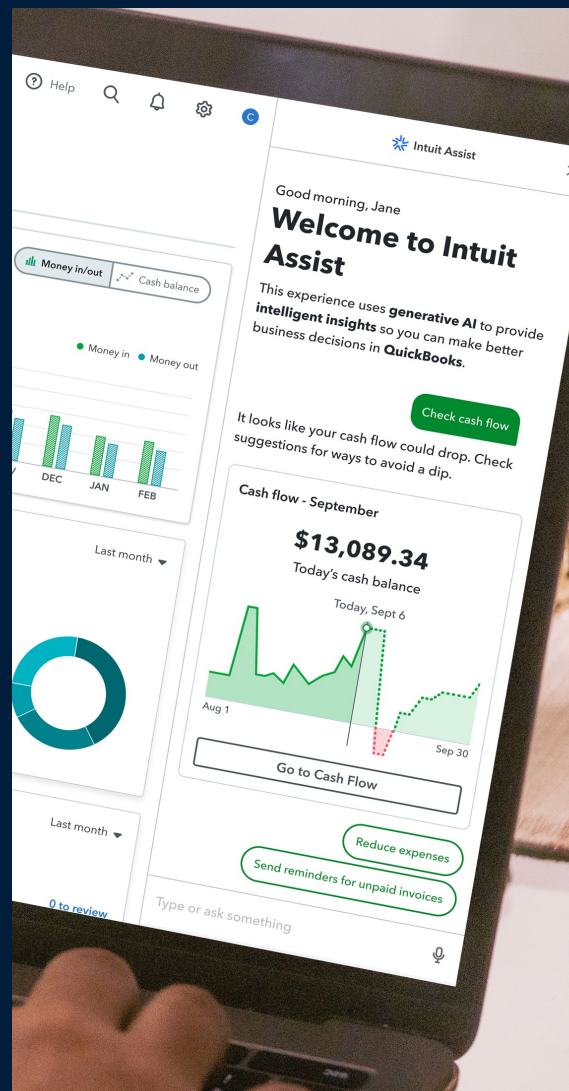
Help

C

Money in/out

Cash balance

Money in

Money out

V

DEC

JAN

FEB

Last month

Last month

0 to review

Intuit Assist

Good morning, Jane

Welcome to Intuit Assist

This experience uses generative AI to provide intelligent insights so you can make better business decisions in QuickBooks.

Check cash flow

It looks like your cash flow could drop. Check suggestions for ways to avoid a dip.

Cash flow - September

$13,089.34

Today's cash balance

Today, Sept 6

Aug 1

Sep 30

Go to Cash Flow

Reduce expenses

Send reminders for unpaid invoices

Type or ask something